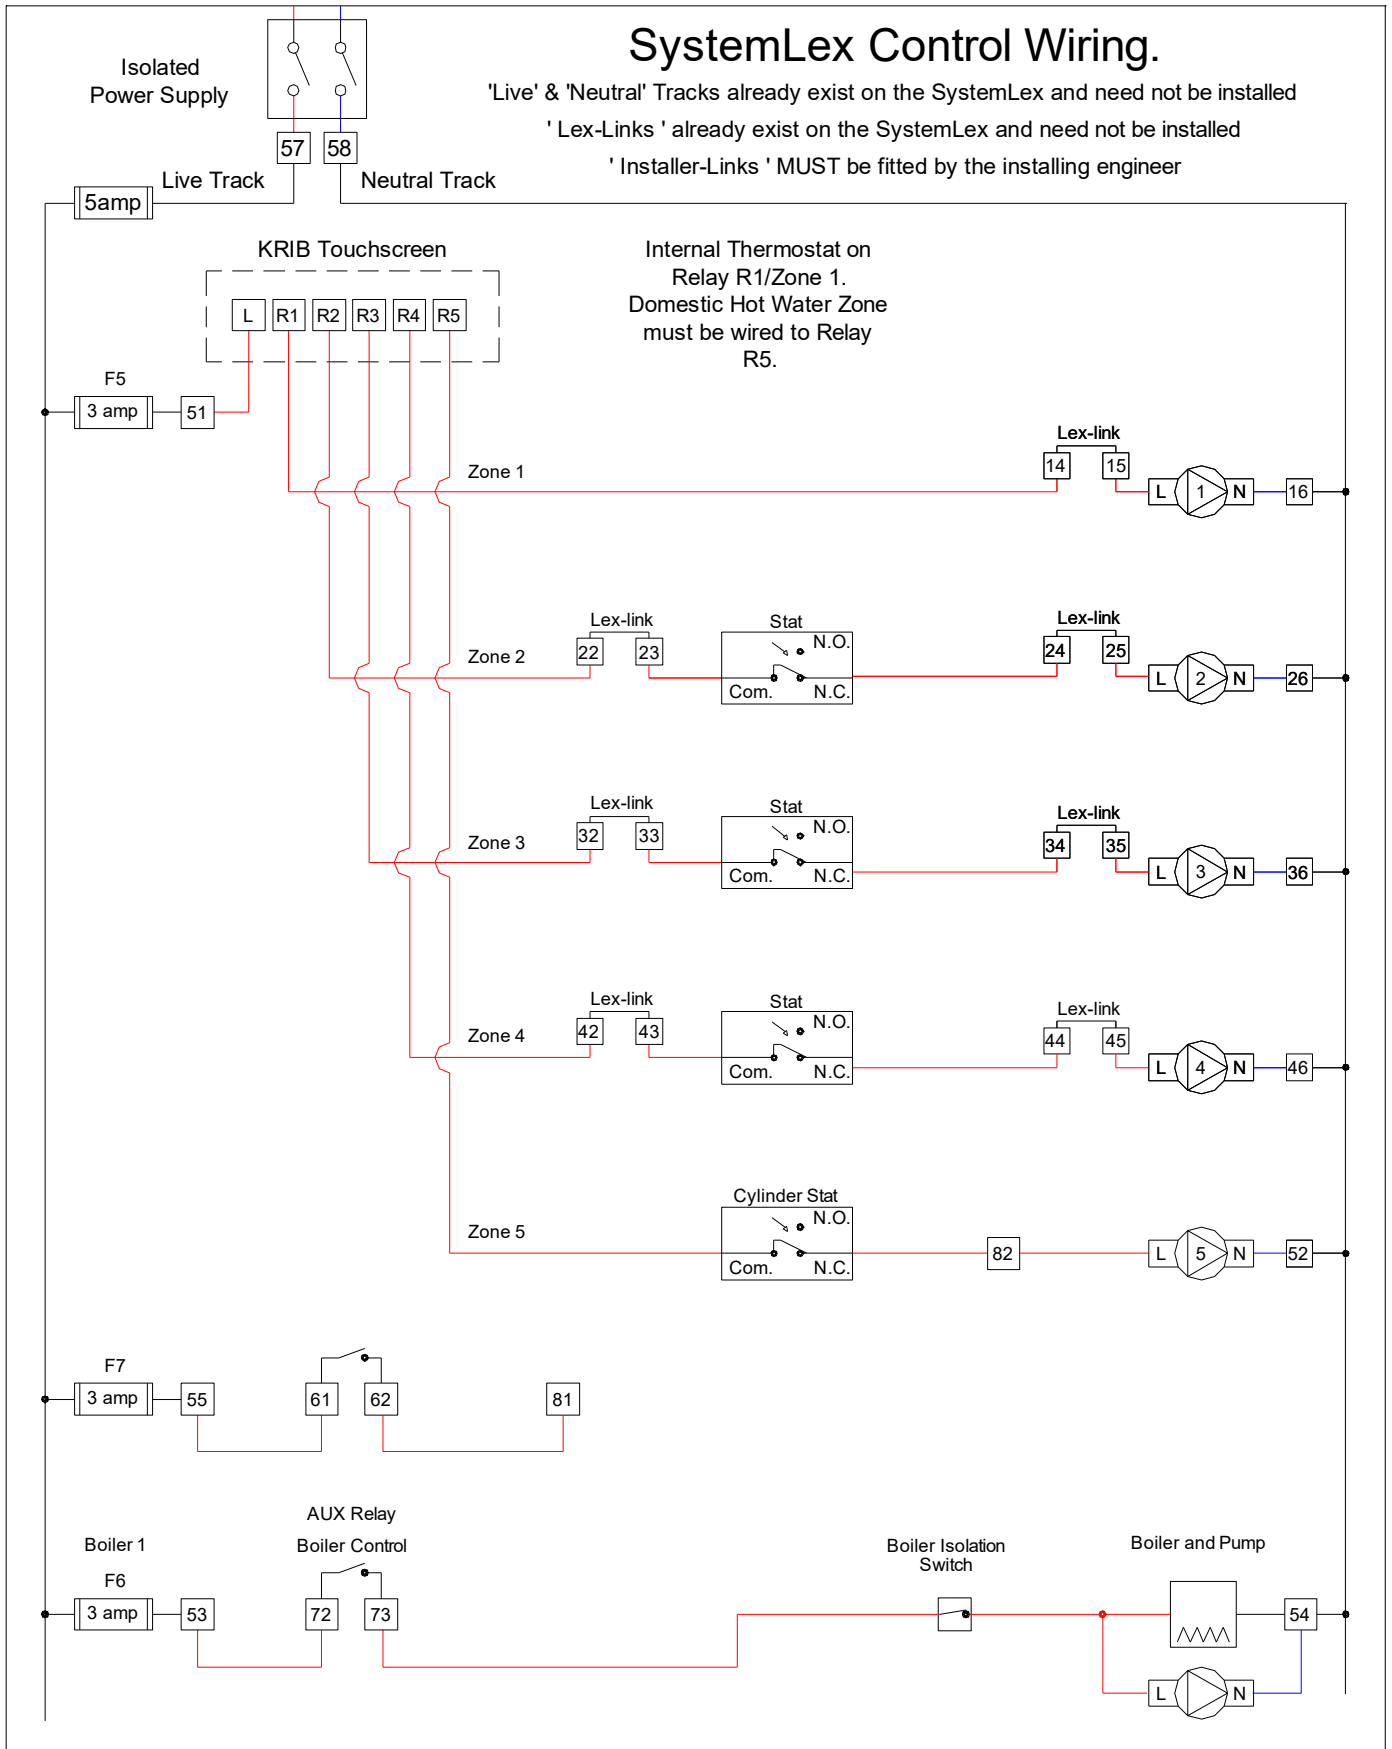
SystemLex Control Wiring.

'Live' & 'Neutral' Tracks already exist on the SystemLex and need not be installed

' Lex-Links ' already exist on the SystemLex and need not be installed

' Installer-Links ' MUST be fitted by the installing engineer

Isolated Power Supply

57 58

Live Track

Neutral Track

5amp

KRIB Touchscreen

L R1 R2 R3 R4 R5

Internal Thermostat on Relay R1/Zone 1. Domestic Hot Water Zone must be wired to Relay R5.

F5

3 amp

51

Zone 1

Lex-link

14 15

L 1 N 16

Zone 2

Lex-link

22 23

Stat

N.O.

Com. N.C.

Lex-link

24 25

L 2 N 26

Zone 3

Lex-link

32 33

Stat

N.O.

Com. N.C.

Lex-link

34 35

L 3 N 36

Zone 4

Lex-link

42 43

Stat

N.O.

Com. N.C.

Lex-link

44 45

L 4 N 46

Zone 5

Cylinder Stat

N.O.

Com. N.C.

82

L 5 N 52

F7

3 amp

55

61 62

81

AUX Relay

Boiler Control

Boiler 1

F6

3 amp

53

72 73

Boiler Isolation Switch

Boiler and Pump

54

L N